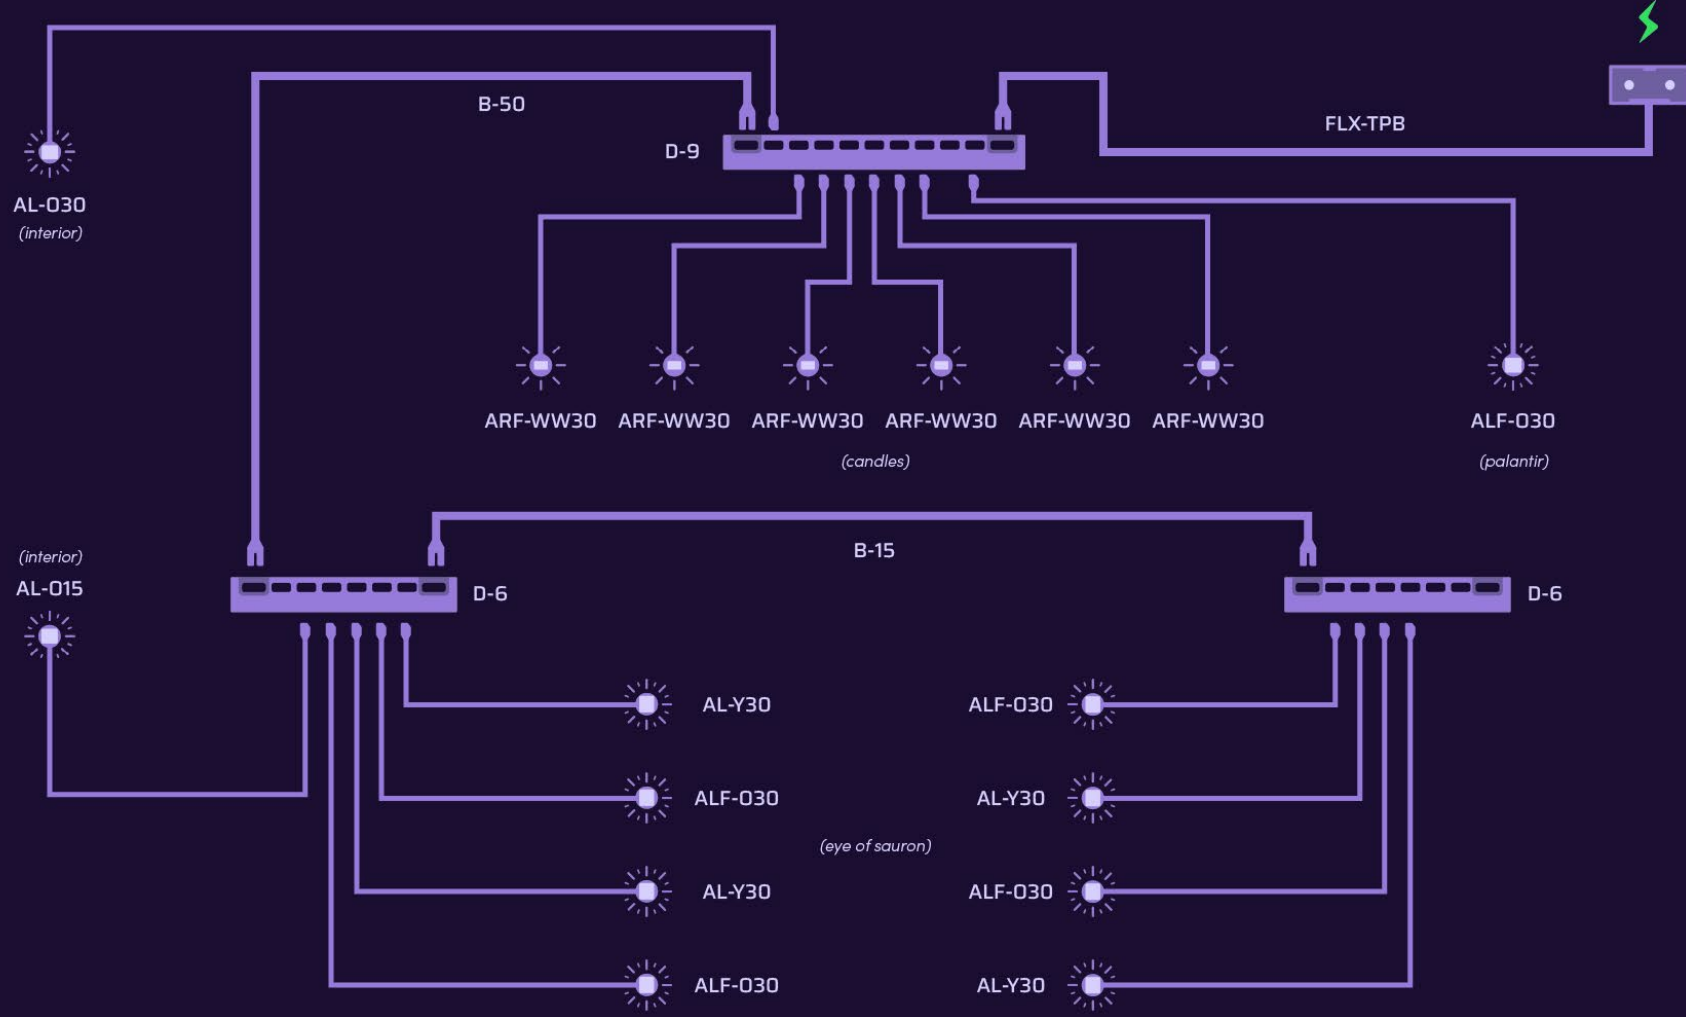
B-50

AL-030
(interior)

D-9

FLX-TPB

ARF-WW30 ARF-WW30 ARF-WW30 ARF-WW30 ARF-WW30 ARF-WW30
(candles)

ALF-030
(palantir)

B-15

(interior)
AL-015

D-6

D-6

AL-Y30
ALF-030
AL-Y30
ALF-030

(eye of sauron)

ALF-030
AL-Y30
ALF-030
AL-Y30